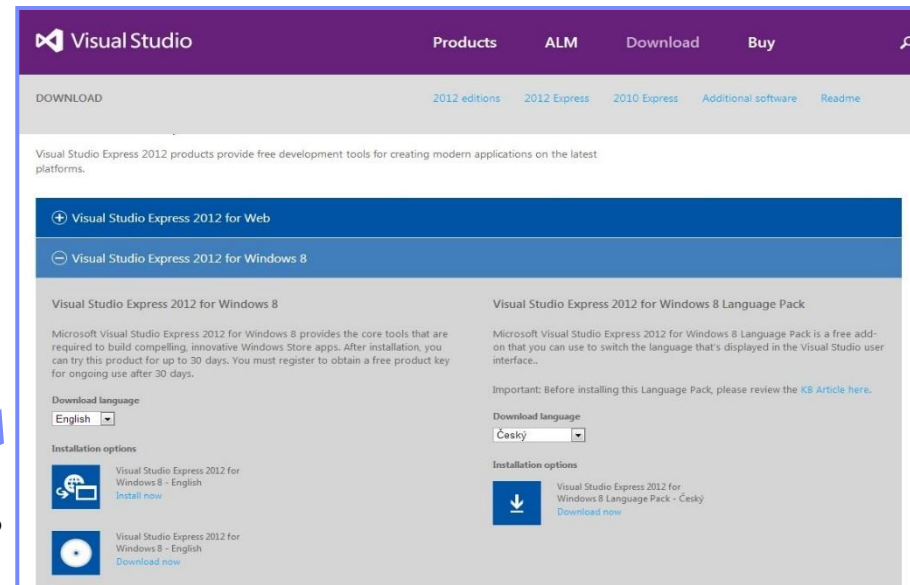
Visual Studio

Products ALM Download Buy

DOWNLOAD

2012 editions 2012 Express 2010 Express Additional software Readme

Visual Studio Express 2012 products provide free development tools for creating modern applications on the latest platforms.

Visual Studio Express 2012 for Web

Visual Studio Express 2012 for Windows 8

Visual Studio Express 2012 for Windows 8

Microsoft Visual Studio Express 2012 for Windows 8 provides the core tools that are required to build compelling, innovative Windows Store apps. After installation, you can try this product for up to 30 days. You must register to obtain a free product key for ongoing use after 30 days.

Download language

English

Installation options

Visual Studio Express 2012 for Windows 8 - English
Install now

Visual Studio Express 2012 for Windows 8 - English
Download now

Visual Studio Express 2012 for Windows 8 Language Pack

Microsoft Visual Studio Express 2012 for Windows 8 Language Pack is a free add-on that you can use to switch the language that's displayed in the Visual Studio user interface..

Important: Before installing this Language Pack, please review the KB Article here.

Download language

Český

Installation options

Visual Studio Express 2012 for Windows 8 Language Pack - Český
Download now